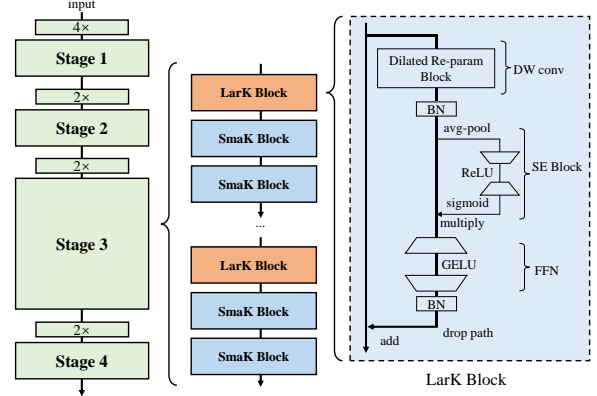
input
4×
Stage 1
2×
Stage 2
2×
Stage 3
2×
Stage 4

LarK Block
SmaK Block
SmaK Block
...
LarK Block
SmaK Block
SmaK Block

Dilated Re-param Block
DW conv
BN
avg-pool
ReLU
SE Block
sigmoid
multiply
GELU
FFN
BN
add
drop path

LarK Block